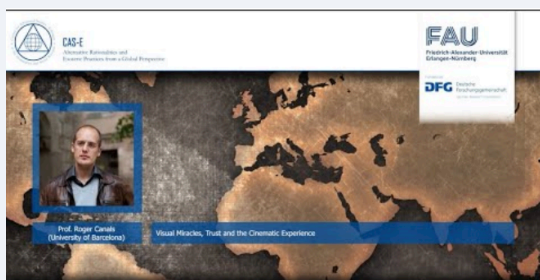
CAS-E
Alternative Rationalities and Esoteric Practices from a Global Perspective

FAU
Friedrich-Alexander-Universität Erlangen-Nürnberg

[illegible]
DFG Deutsche Forschungsgemeinschaft
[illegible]

Prof. Roger Canals
(University of Barcelona)

Visual Miracles, Trust and the Cinematic Experience